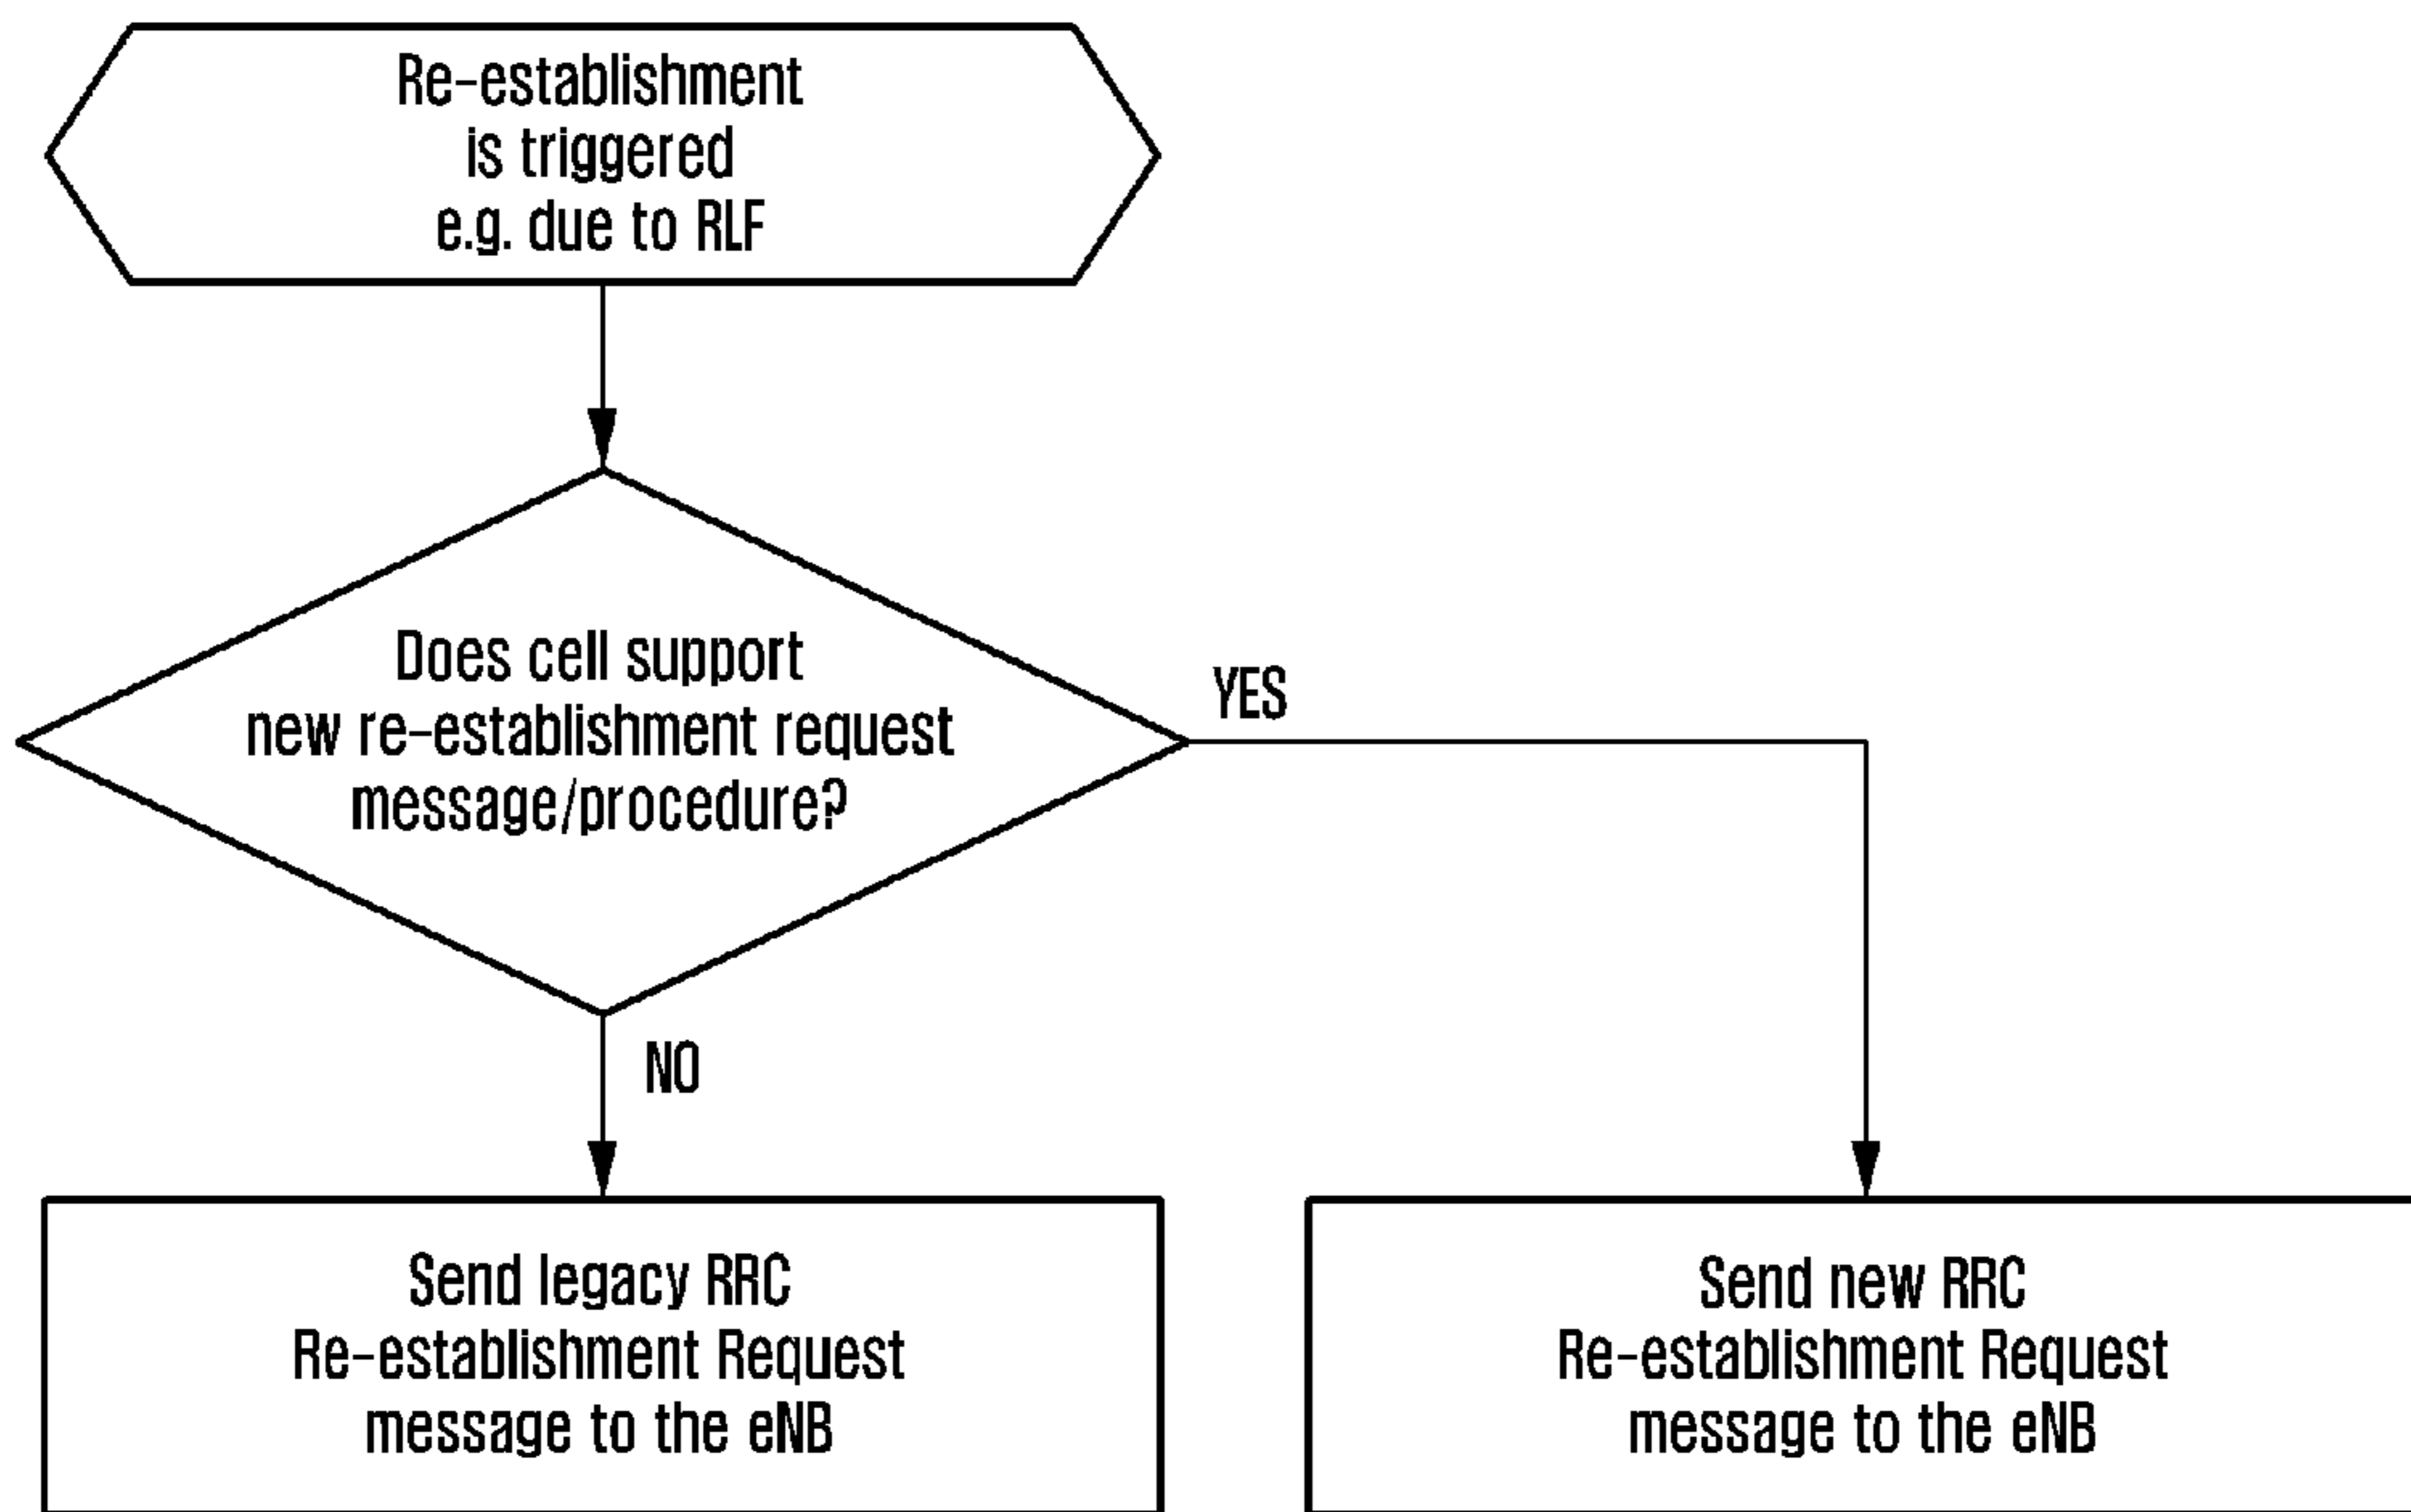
Re-establishment is triggered e.g. due to RLF

Does cell support new re-establishment request message/procedure?

YES

NO

Send legacy RRC Re-establishment Request message to the eNB

Send new RRC Re-establishment Request message to the eNB